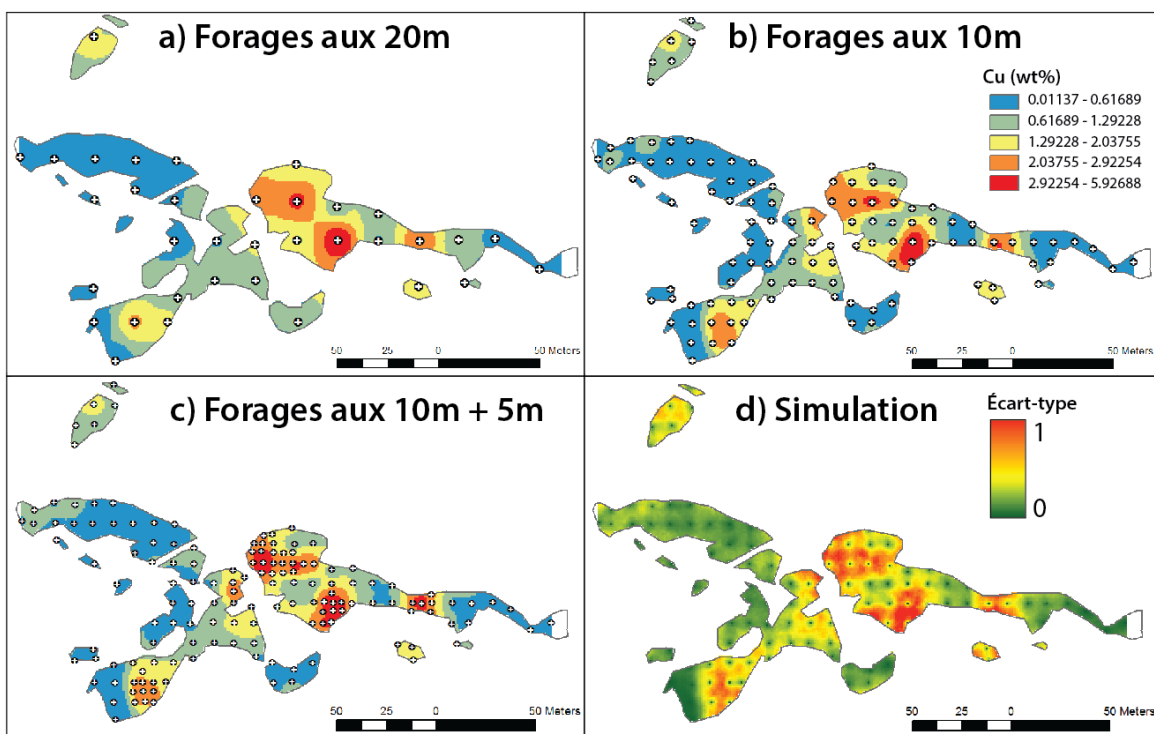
a) Forages aux 20m

50 25 0 50 Meters

b) Forages aux 10m

Cu (wt%)

0.01137 - 0.61689
0.61689 - 1.29228
1.29228 - 2.03755
2.03755 - 2.92254
2.92254 - 5.92688

50 25 0 50 Meters

c) Forages aux 10m + 5m

50 25 0 50 Meters

d) Simulation

Écart-type

1

0

50 25 0 50 Meters